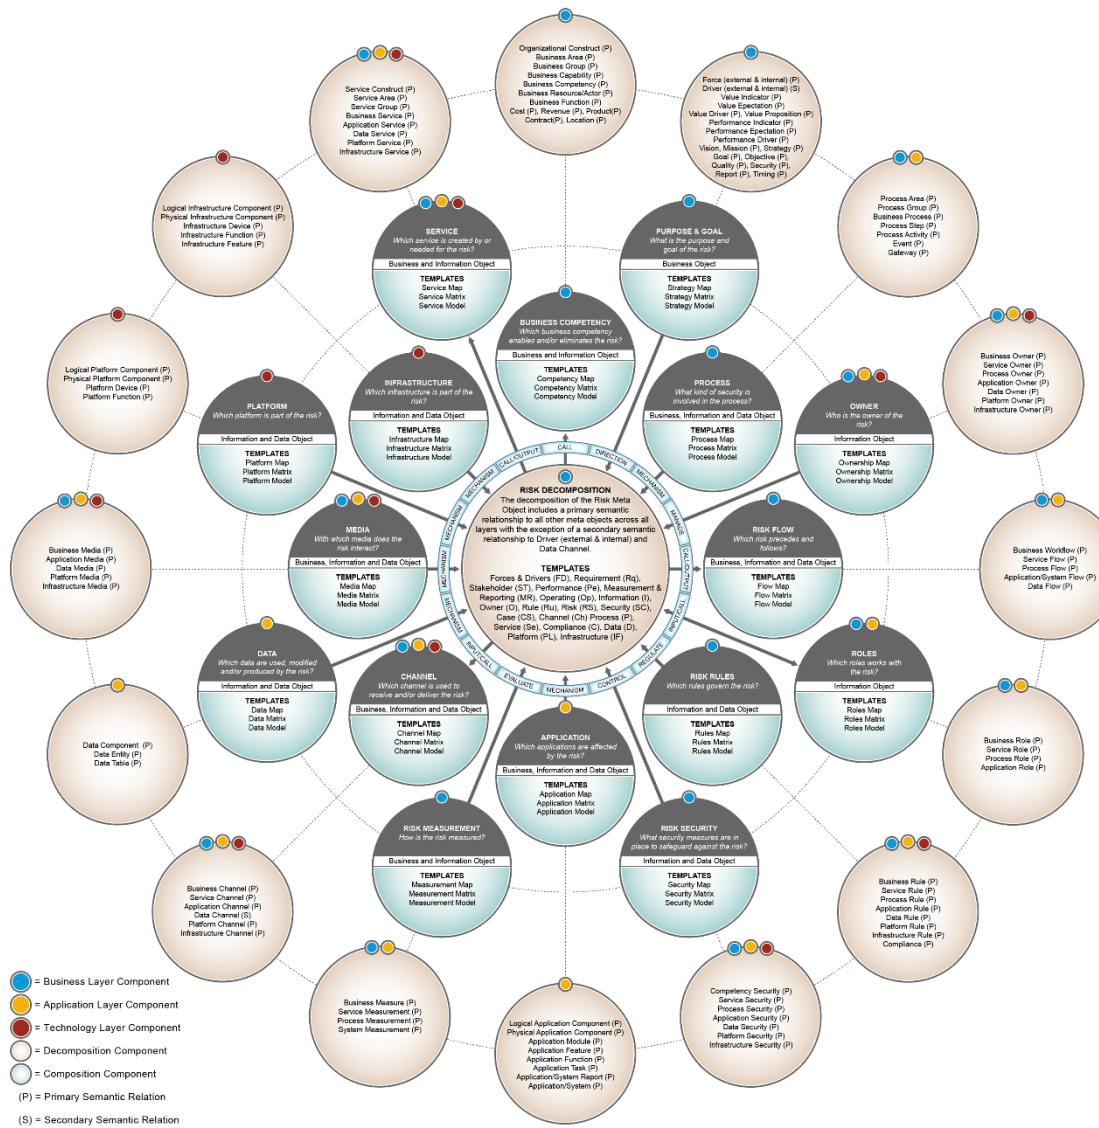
Organizational Construct (P)
Business Area (P)
Business Group (P)
Business Capability (P)
Business Competency (P)
Business Resource/Actor (P)
Business Function (P)
Cost (P), Revenue (P), Product(P)
Contract(P), Location (P)

Service Construct (P)
Service Area (P)
Service Group (P)
Business Service (P)
Application Service (P)
Data Service (P)
Platform Service (P)
Infrastructure Service (P)

Force (external & internal) (P)
Driver (external & internal) (S)
Value Indicator (P)
Value Epectation (P)
Value Driver (P), Value Proposition (P)
Performance Indicator (P)
Performance Epectation (P)
Performance Driver (P)
Vision, Mission (P), Strategy (P)
Goal (P), Objective (P),
Quality (P), Security (P),
Report (P), Timing (P)

Logical Infrastructure Component (P)
Physical Infrastructure Component (P)
Infrastructure Device (P)
Infrastructure Function (P)
Infrastructure Feature (P)

Process Area (P)
Process Group (P)
Business Process (P)
Process Step (P)
Process Activity (P)
Event (P)
Gateway (P)

SERVICE
Which service is created by or needed for the risk?
Business and Information Object
TEMPLATES
Service Map
Service Matrix
Service Model

PURPOSE & GOAL
What is the purpose and goal of the risk?
Business Object
TEMPLATES
Strategy Map
Strategy Matrix
Strategy Model

BUSINESS COMPETENCY
Which business competency enables and/or eliminates the risk?
Business and Information Object
TEMPLATES
Competency Map
Competency Matrix
Competency Model

Logical Platform Component (P)
Physical Platform Component (P)
Platform Device (P)
Platform Function (P)

Business Owner (P)
Service Owner (P)
Process Owner (P)
Application Owner (P)
Data Owner (P)
Platform Owner (P)
Infrastructure Owner (P)

INFRASTRUCTURE
Which infrastructure is part of the risk?
Information and Data Object
TEMPLATES
Infrastructure Map
Infrastructure Matrix
Infrastructure Model

PROCESS
What kind of security is involved in the process?
Business, Information and Data Object
TEMPLATES
Process Map
Process Matrix
Process Model

PLATFORM
Which platform is part of the risk?
Information and Data Object
TEMPLATES
Platform Map
Platform Matrix
Platform Model

OWNER
Who is the owner of the risk?
Information Object
TEMPLATES
Ownership Map
Ownership Matrix
Ownership Model

CALL/OUTPUT
CALL
DIRECTION
MECHANISM
MECHANISM
MANAGE
CALL/OUTPUT
INPUT/CALL
RESULATE
CONTROL
MECHANISM
EVALUATE
INPUT/CALL
MECHANISM
INPUT/OUTPUT
MECHANISM
MECHANISM

RISK DECOMPOSITION
The decomposition of the Risk Meta Object includes a primary semantic relationship to all other meta objects across all layers with the exception of a secondary semantic relationship to Driver (external & internal) and Data Channel.
TEMPLATES
Forces & Drivers (FD), Requirement (Rq), Stakeholder (ST), Performance (Pe), Measurement & Reporting (MR), Operating (Op), Information (I), Owner (O), Rule (Ru), Risk (RS), Security (SC), Case (CS), Channel (Ch) Process (P), Service (Se), Compliance (C), Data (D), Platform (PL), Infrastructure (IF)

Business Media (P)
Application Media (P)
Data Media (P)
Platform Media (P)
Infrastructure Media (P)

MEDIA
With which media does the risk interact?
Business, Information and Data Object
TEMPLATES
Media Map
Media Matrix
Media Model

RISK FLOW
Which risk precedes and follows?
Business, Information and Data Object
TEMPLATES
Flow Map
Flow Matrix
Flow Model

Business Workflow (P)
Service Flow (P)
Process Flow (P)
Application/System Flow (P)
Data Flow (P)

DATA
Which data are used, modified and/or produced by the risk?
Information and Data Object
TEMPLATES
Data Map
Data Matrix
Data Model

CHANNEL
Which channel is used to receive and/or deliver the risk?
Business, Information and Data Object
TEMPLATES
Channel Map
Channel Matrix
Channel Model

RISK RULES
Which rules govern the risk?
Information and Data Object
TEMPLATES
Rules Map
Rules Matrix
Rules Model

ROLES
Which roles works with the risk?
Information Object
TEMPLATES
Roles Map
Roles Matrix
Roles Model

Data Component (P)
Data Entity (P)
Data Table (P)

APPLICATION
Which applications are affected by the risk?
Business, Information and Data Object
TEMPLATES
Application Map
Application Matrix
Application Model

Business Role (P)
Service Role (P)
Process Role (P)
Application Role (P)

RISK MEASUREMENT
How is the risk measured?
Business and Information Object
TEMPLATES
Measurement Map
Measurement Matrix
Measurement Model

RISK SECURITY
What security measures are in place to safeguard against the risk?
Information and Data Object
TEMPLATES
Security Map
Security Matrix
Security Model

Business Channel (P)
Service Channel (P)
Application Channel (P)
Data Channel (S)
Platform Channel (P)
Infrastructure Channel (P)

Business Rule (P)
Service Rule (P)
Process Rule (P)
Application Rule (P)
Data Rule (P)
Platform Rule (P)
Infrastructure Rule (P)
Compliance (P)

Business Measure (P)
Service Measurement (P)
Process Measurement (P)
System Measurement (P)

Competency Security (P)
Service Security (P)
Process Security (P)
Application Security (P)
Data Security (P)
Platform Security (P)
Infrastructure Security (P)

Logical Application Component (P)
Physical Application Component (P)
Application Module (P)
Application Feature (P)
Application Function (P)
Application Task (P)
Application/System Report (P)
Application/System (P)

= Business Layer Component
= Application Layer Component
= Technology Layer Component
= Decomposition Component
= Composition Component
(P) = Primary Semantic Relation
(S) = Secondary Semantic Relation